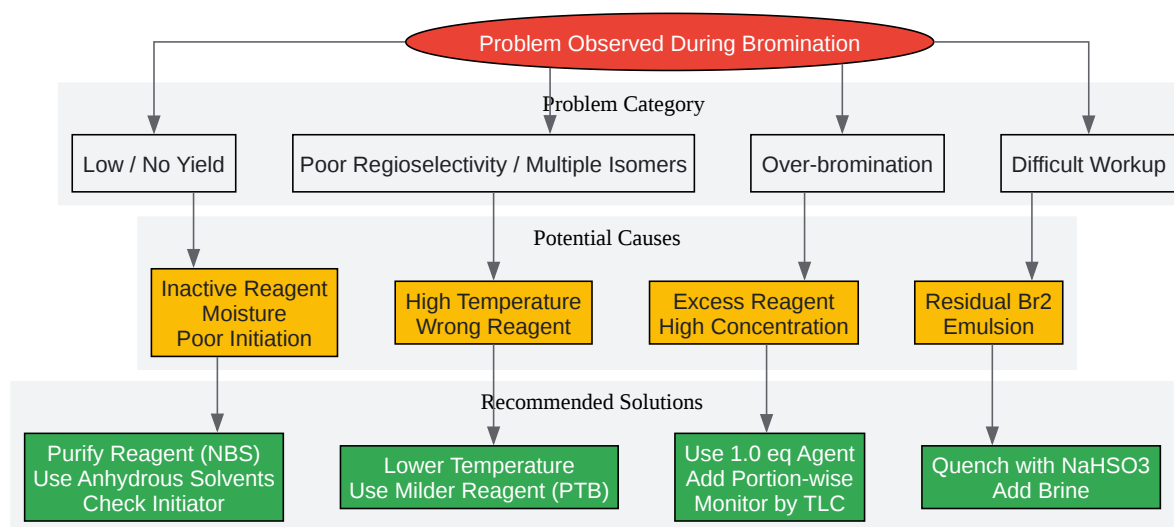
Problem Observed During Bromination

Problem Category

Low / No Yield

Poor Regioselectivity / Multiple Isomers

Over-bromination

Difficult Workup

Potential Causes

Inactive Reagent
Moisture
Poor Initiation

High Temperature
Wrong Reagent

Excess Reagent
High Concentration

Residual Br2
Emulsion

Recommended Solutions

Purify Reagent (NBS)
Use Anhydrous Solvents
Check Initiator

Lower Temperature
Use Milder Reagent (PTB)

Use 1.0 eq Agent
Add Portion-wise
Monitor by TLC

Quench with NaHSO3
Add Brine